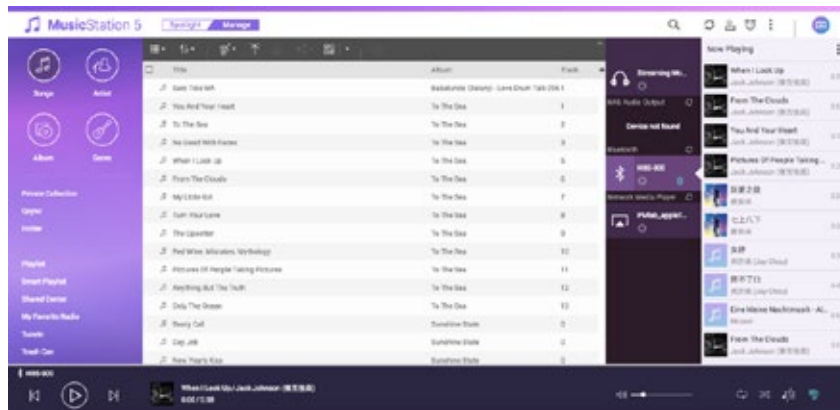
MusicStation 5 Spotlight Manage

Songs Artist
Album Genre

Private Collection
Qsync
Folder

Playlist
Smart Playlist
Shared Center
My Favorite Radio
Tuneln
Trash Can

| Title | Album | Track |
|---|---|---|
| Sam Tale left | Bababonde (Salony) - Love Drum Talk 2561 | 1 |
| You And Your Heart | To The Sea | 1 |
| To The Sea | To The Sea | 2 |
| No Good With Faces | To The Sea | 3 |
| When I Look Up | To The Sea | 5 |
| From The Clouds | To The Sea | 6 |
| My Little Girl | To The Sea | 7 |
| Turn Your Love | To The Sea | 8 |
| The Upsetter | To The Sea | 9 |
| Red Wine, Mistakes, Mythology | To The Sea | 10 |
| Pictures Of People Taking Pictures | To The Sea | 11 |
| Anything But The Truth | To The Sea | 12 |
| Only The Ocean | To The Sea | 13 |
| Rocky Cell | Sunshine State | 0 |
| Day Job | Sunshine State | 0 |
| New Year's Kiss | Sunshine State | 0 |

Streaming Mo...
NAS Audio Output
Device not found
Bluetooth
HBS-800
Network Media Player
PMball_apple...

Now Playing
When I Look Up
Jack Johnson (傑克強森)
From The Clouds
Jack Johnson (傑克強森)
You And Your Heart
Jack Johnson (傑克強森)
Pictures Of People Taking...
Jack Johnson (傑克強森)
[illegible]
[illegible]
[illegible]
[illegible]
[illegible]
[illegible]
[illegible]
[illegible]
Eine Kleine Nachtmusik - Al...
Mozart
From The Clouds
Jack Johnson (傑克強森)

HBS-800
When I Look Up / Jack Johnson - (傑克強森)
0:00 / 1:59